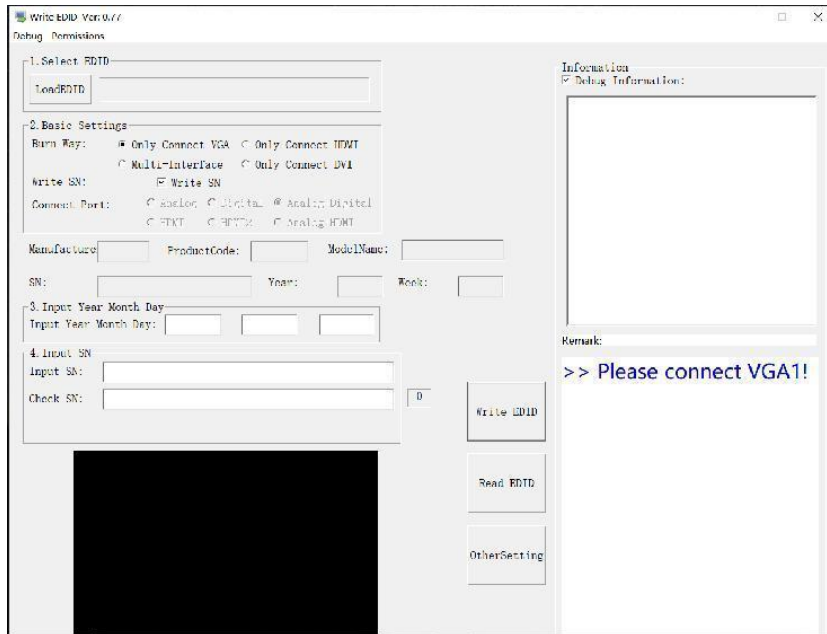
Write EDID Ver:0.77

Debug Permissions

1. Select EDID

LoadEDID

2. Basic Settings

Burn Way: Only Connect VGA Only Connect HDMI

Multi-Interface Only Connect DVI

Write SN: Write SN

Connect Port: Analog Digital Analog Digital

HDMI HDMI2 Analog HDMI

Manufacture ProductCode: ModelName:

SN: Year: Week:

3. Input Year Month Day

Input Year Month Day:

4. Input SN

Input SN:

Check SN: 0

Write EDID

Read EDID

OtherSetting

Information

Debug Information:

Remark:

>> Please connect VGA1!